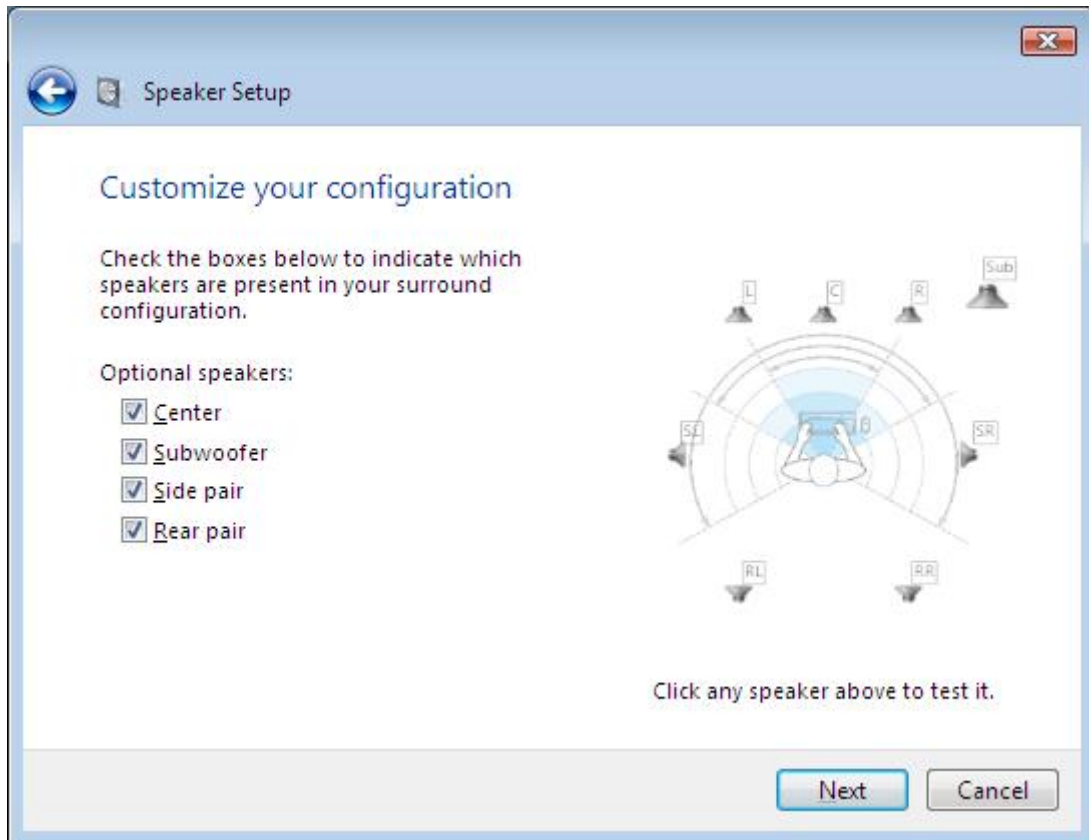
Speaker Setup

Customize your configuration

Check the boxes below to indicate which speakers are present in your surround configuration.

Optional speakers:

Center

Subwoofer

Side pair

Rear pair

L

C

R

Sub

SL

SR

RL

RR

Click any speaker above to test it.

Next

Cancel